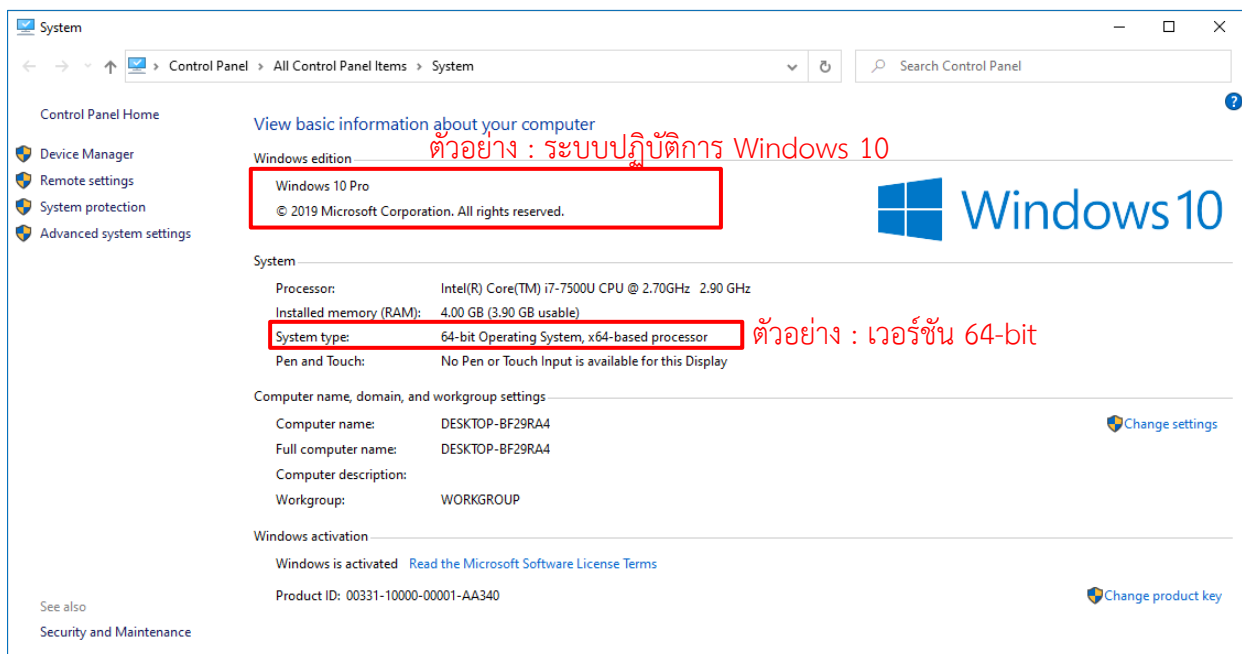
System

Control Panel > All Control Panel Items > System

Search Control Panel

Control Panel Home

Device Manager

Remote settings

System protection

Advanced system settings

View basic information about your computer

Windows edition

ตัวอย่าง : ระบบปฏิบัติการ Windows 10

Windows 10 Pro

© 2019 Microsoft Corporation. All rights reserved.

Windows10

System

| Processor: | Intel(R) Core(TM) i7-7500U CPU @ 2.70GHz 2.90 GHz |
|---|---|
| Installed memory (RAM): | 4.00 GB (3.90 GB usable) |
| System type: | 64-bit Operating System, x64-based processor |
| Pen and Touch: | No Pen or Touch Input is available for this Display |

ตัวอย่าง : เวอร์ชัน 64-bit

Computer name, domain, and workgroup settings

| Computer name: | DESKTOP-BF29RA4 |
|---|---|
| Full computer name: | DESKTOP-BF29RA4 |
| Computer description: | |
| Workgroup: | WORKGROUP |

Change settings

Windows activation

Windows is activated Read the Microsoft Software License Terms

Product ID: 00331-10000-00001-AA340

Change product key

See also

Security and Maintenance